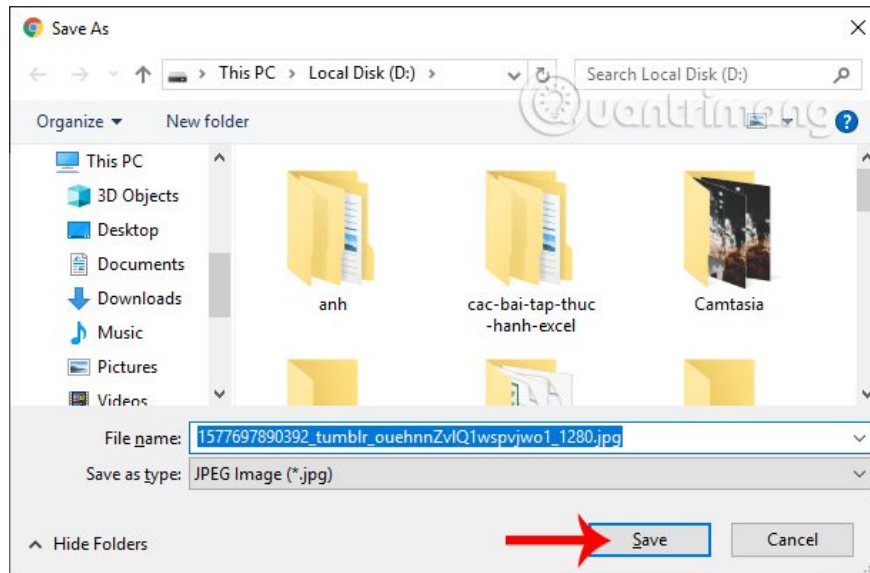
Save As

This PC > Local Disk (D:) >

Search Local Disk (D:)

Organize ▾ New folder

Quantrimang

This PC
3D Objects
Desktop
Documents
Downloads
Music
Pictures
Videos

anh
cac-bai-tap-thuc-hanh-excel
Camtasia

File name: 1577697890392_tumblr_ouehnnZvlQ1wspvjwo1_1280.jpg
Save as type: JPEG Image (*.jpg)

Hide Folders
Save
Cancel